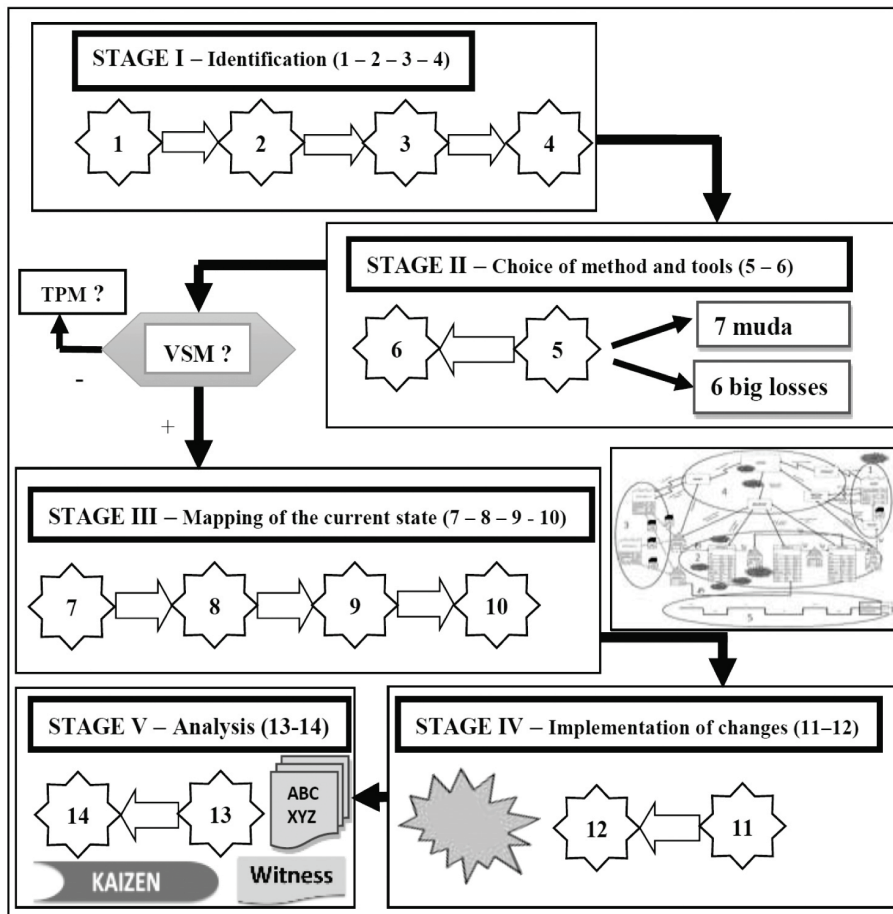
STAGE I – Identification (1 – 2 – 3 – 4)

1
2
3
4

STAGE II – Choice of method and tools (5 – 6)

TPM ?
VSM ?
-
+

6
5
7 muda
6 big losses

STAGE III – Mapping of the current state (7 – 8 – 9 - 10)

7
8
9
10

STAGE V – Analysis (13-14)

14
13
ABC
XYZ
KAIZEN
Witness

STAGE IV – Implementation of changes (11–12)

12
11